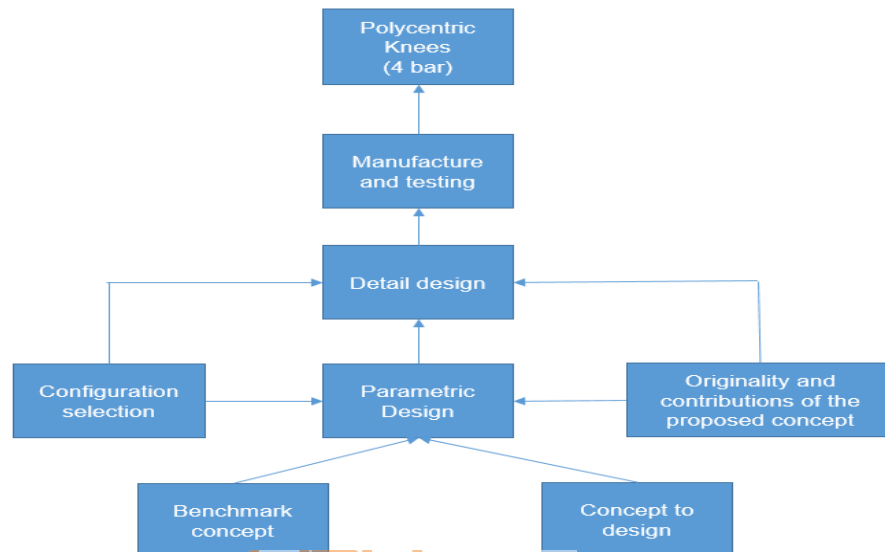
Polycentric Knees (4 bar)

Manufacture and testing

Detail design

Configuration selection

Parametric Design

Originality and contributions of the proposed concept

Benchmark concept

Concept to design